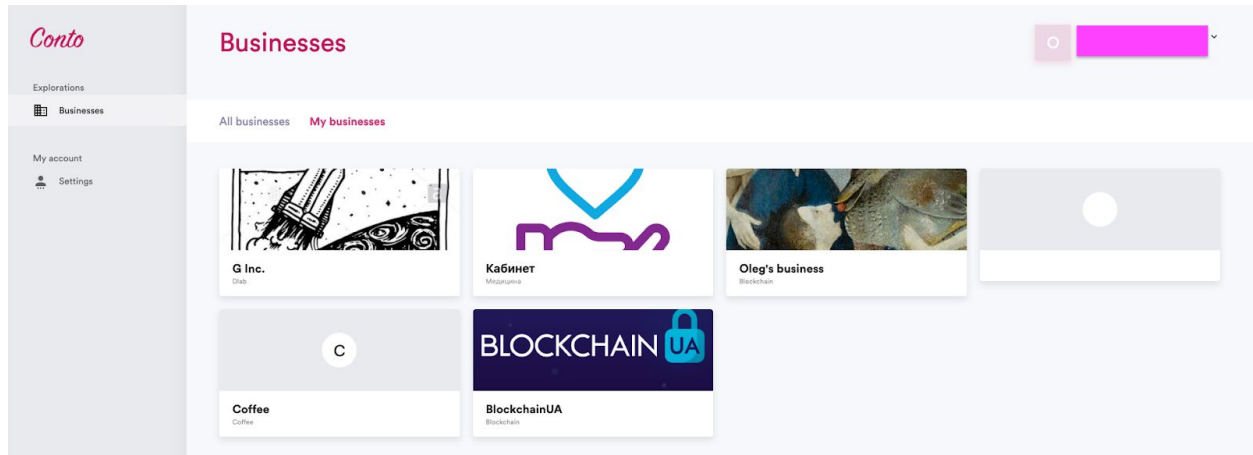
Conto

Explorations

Businesses

My account

Settings

Businesses

O

All businesses My businesses

G Inc.
Dlab

Кабинет
Медицина

Oleg's business
Blockchain

C

Coffee
Coffee

BLOCKCHAIN UA

BlockchainUA
Blockchain